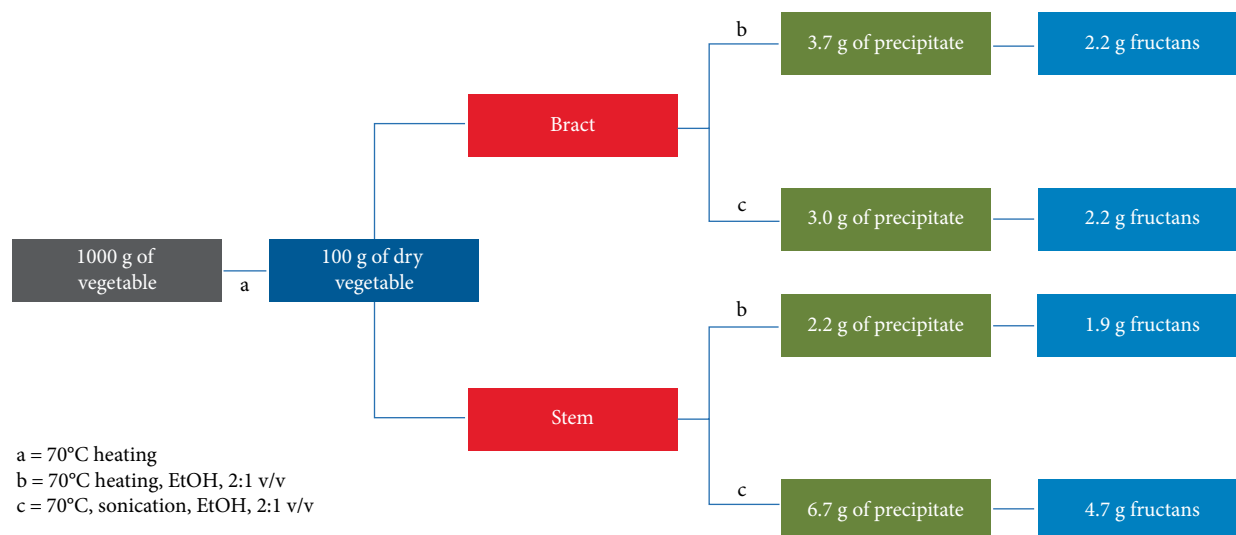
1000 g of vegetable

a

100 g of dry vegetable

Bract

b

3.7 g of precipitate

2.2 g fructans

c

3.0 g of precipitate

2.2 g fructans

Stem

b

2.2 g of precipitate

1.9 g fructans

c

6.7 g of precipitate

4.7 g fructans

a = 70°C heating
b = 70°C heating, EtOH, 2:1 v/v
c = 70°C, sonication, EtOH, 2:1 v/v